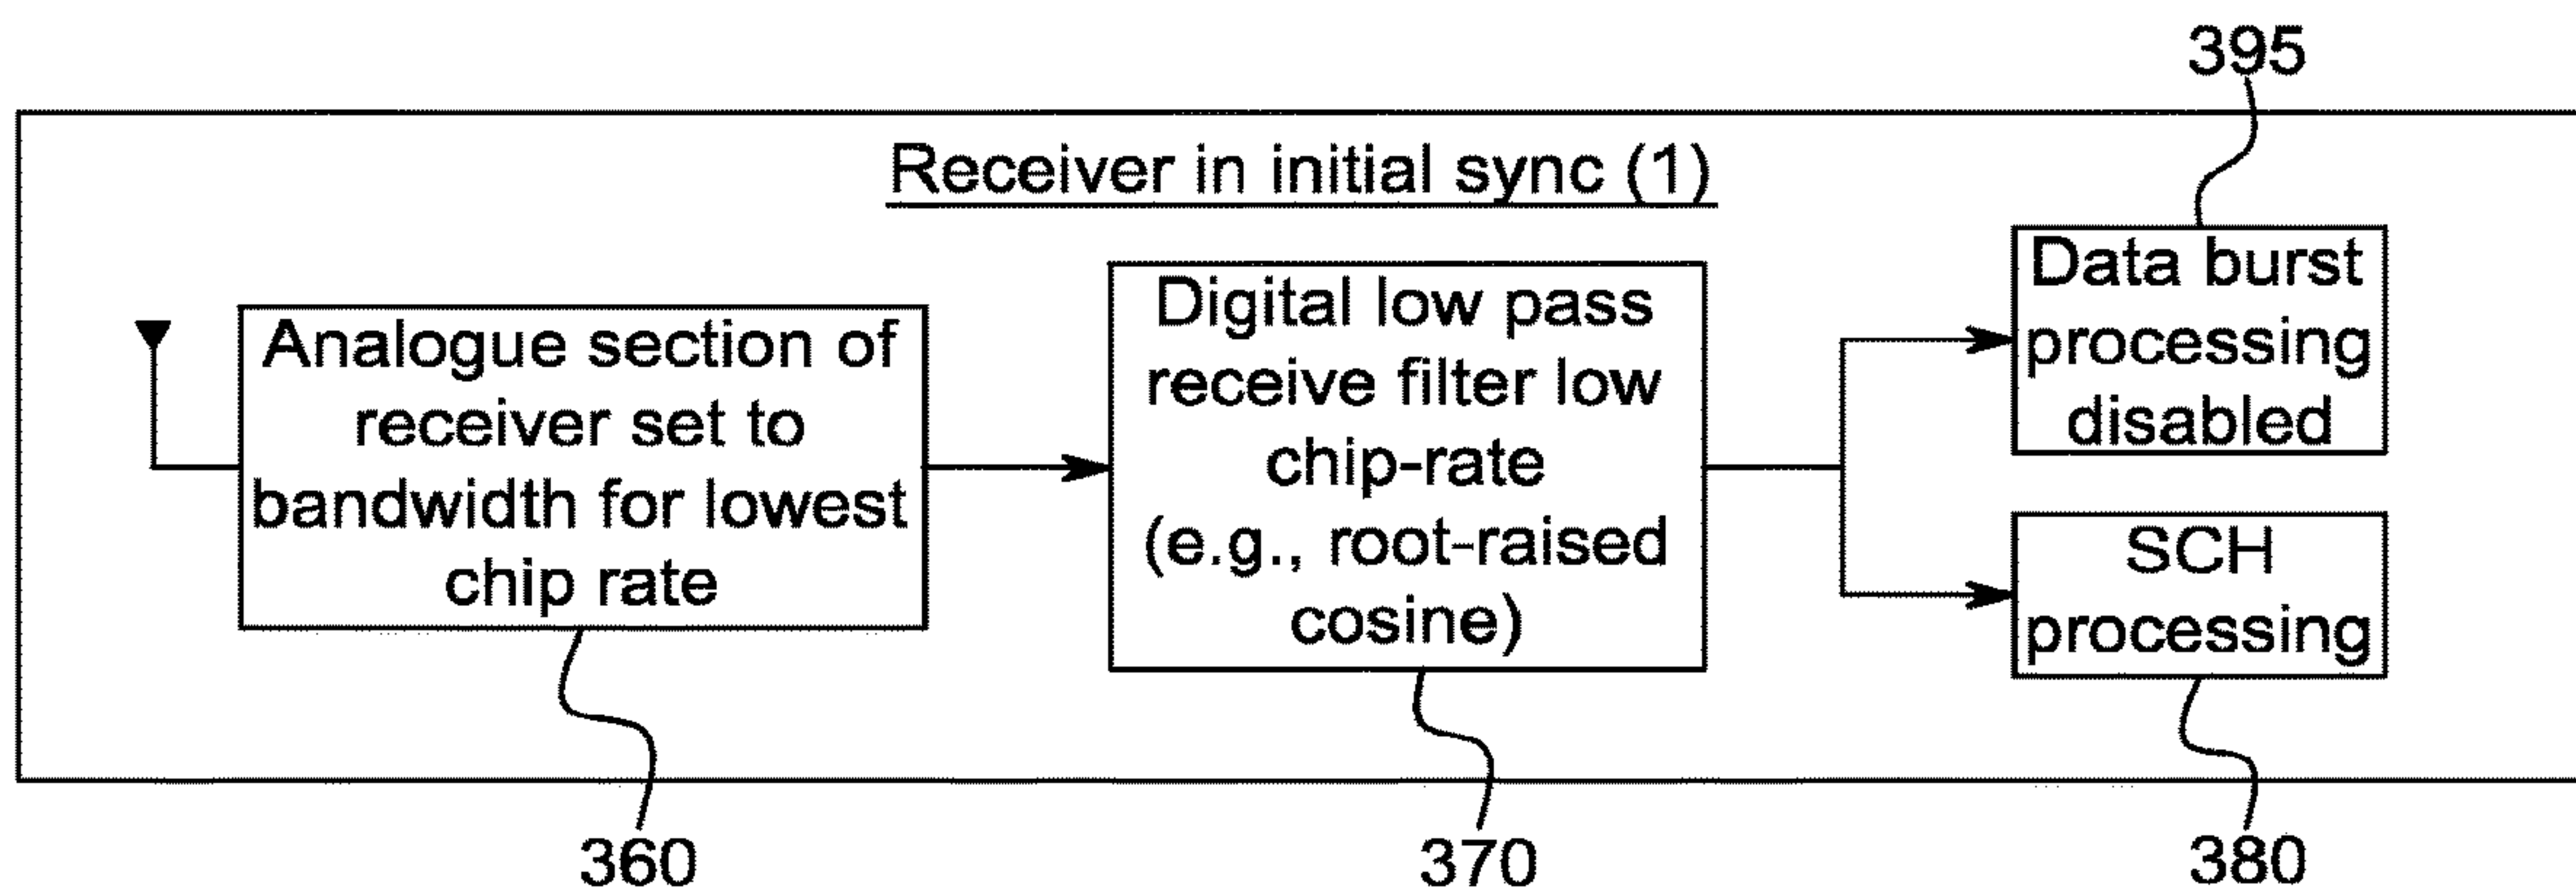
395

Receiver in initial sync (1)

Analogue section of receiver set to bandwidth for lowest chip rate

Digital low pass receive filter low chip-rate (e.g., root-raised cosine)

Data burst processing disabled

SCH processing

360

370

380